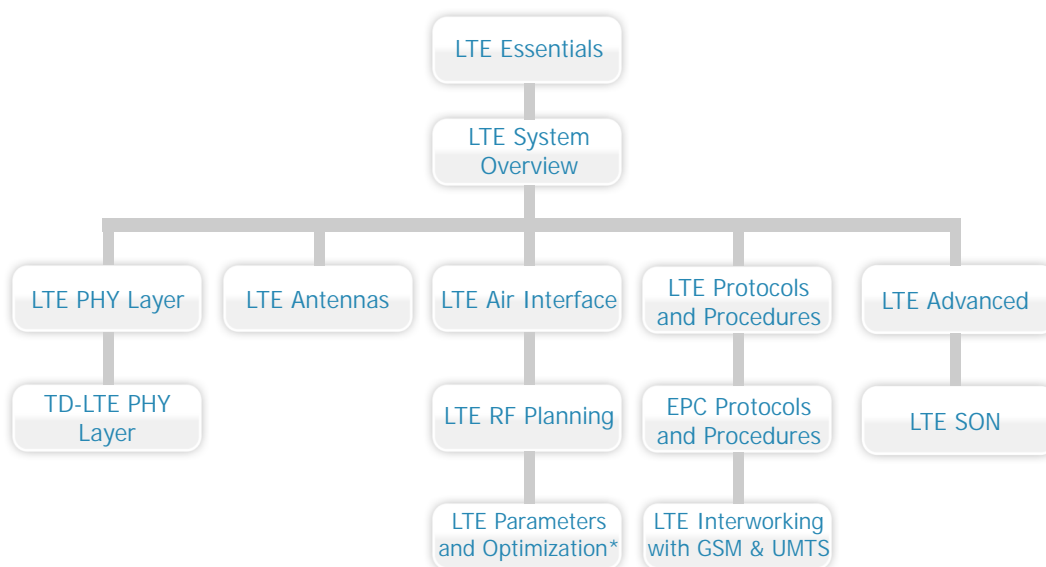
LTE Essentials

LTE System Overview

LTE PHY Layer

LTE Antennas

LTE Air Interface

LTE Protocols and Procedures

LTE Advanced

TD-LTE PHY Layer

LTE RF Planning

EPC Protocols and Procedures

LTE SON

LTE Parameters and Optimization*

LTE Interworking with GSM & UMTS